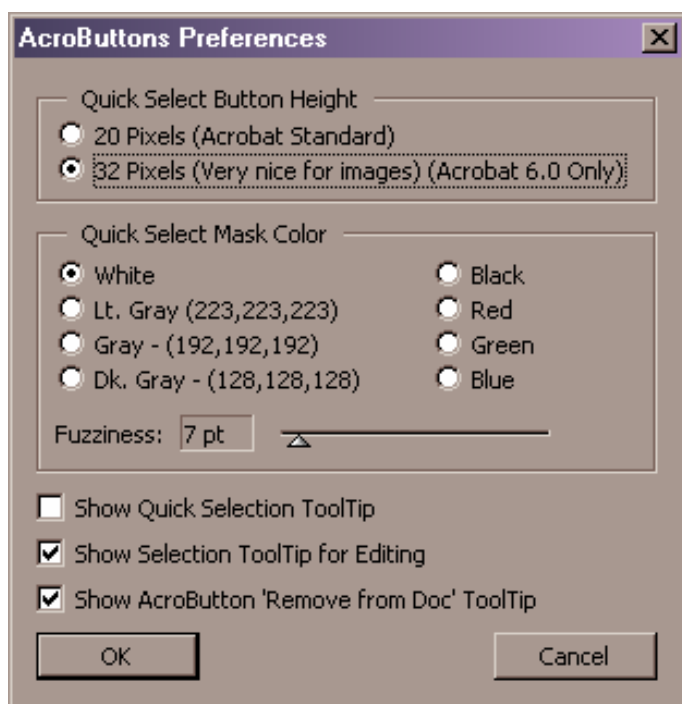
AcroButtons Preferences

Quick Select Button Height

20 Pixels (Acrobat Standard)

32 Pixels (Very nice for images) (Acrobat 6.0 Only)

Quick Select Mask Color

White

Lt. Gray (223,223,223)

Gray - (192,192,192)

Dk. Gray - (128,128,128)

Black

Red

Green

Blue

Fuzziness: 7 pt

Show Quick Selection ToolTip

Show Selection ToolTip for Editing

Show AcroButton 'Remove from Doc' ToolTip

OK

Cancel